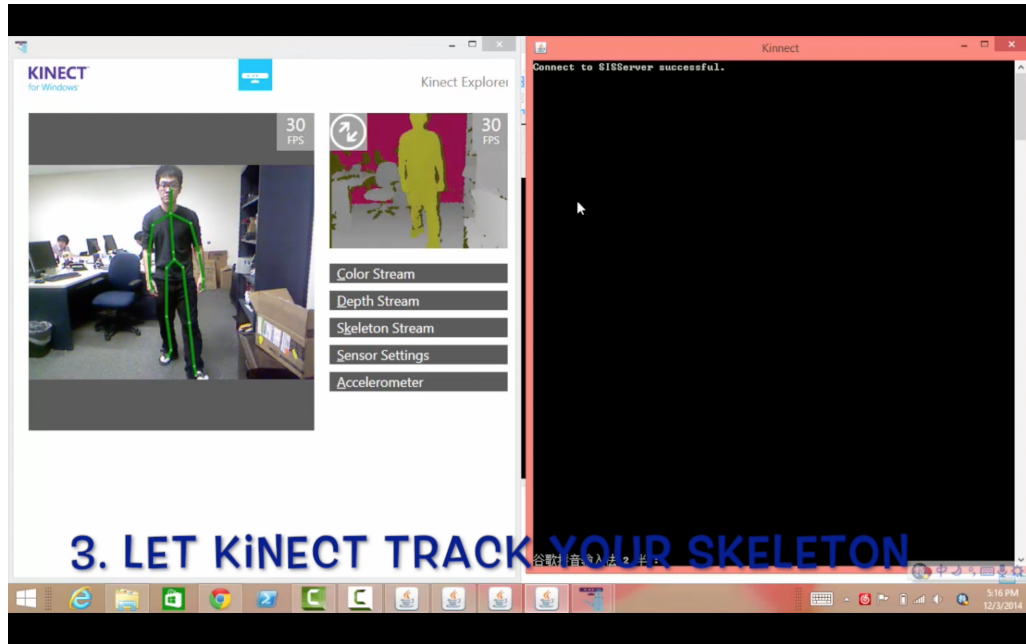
KINECT
for Windows

Kinect Explorer

30
FPS

30
FPS

Color Stream
Depth Stream
Skeleton Stream
Sensor Settings
Accelerometer

Kinnect

Connect to SISServer successful.

3. LET KiNECT TRACK YOUR SKELETON

谷歌拼音输入法 2 半 :

5:16 PM
12/3/2014